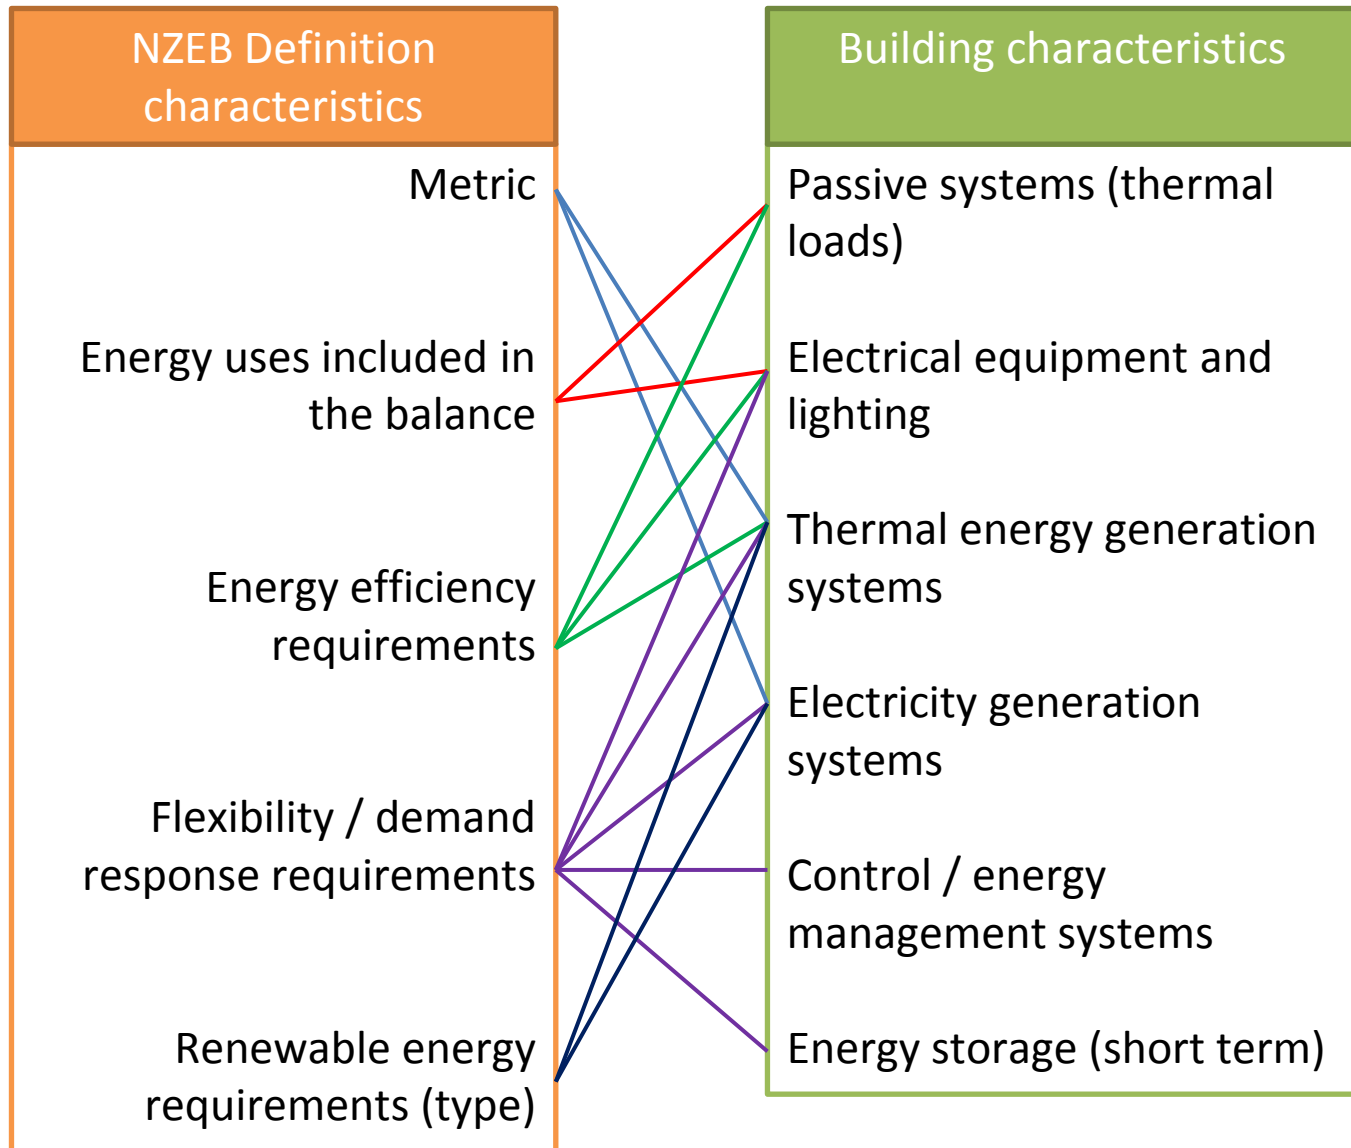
NZEB Definition characteristics

Metric

Energy uses included in the balance

Energy efficiency requirements

Flexibility / demand response requirements

Renewable energy requirements (type)

Building characteristics

Passive systems (thermal loads)

Electrical equipment and lighting

Thermal energy generation systems

Electricity generation systems

Control / energy management systems

Energy storage (short term)